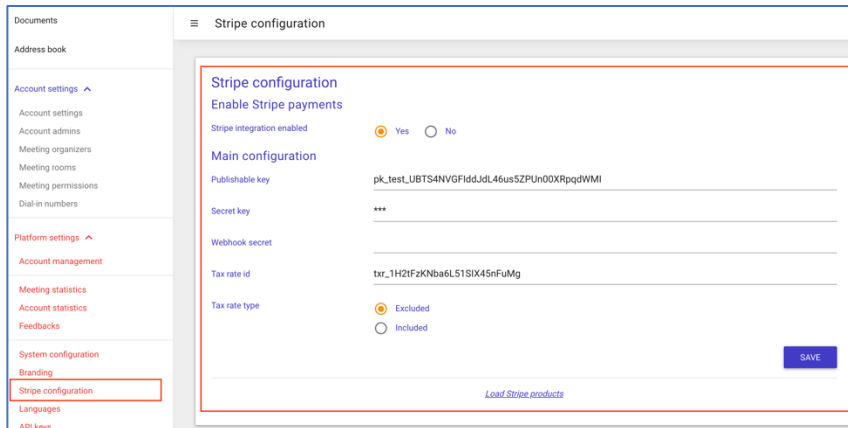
Documents

Address book

Account settings

Account settings
Account admins
Meeting organizers
Meeting rooms
Meeting permissions
Dial-in numbers

Platform settings

Account management

Meeting statistics
Account statistics
Feedbacks

System configuration
Branding
Stripe configuration
Languages
API keys

Stripe configuration

Stripe configuration

Enable Stripe payments

Stripe integration enabled Yes No

Main configuration

Publishable key pk_test_UBTS4NVGFIddJdL46us5ZPUn00XRpqdWMI

Secret key ***

Webhook secret

Tax rate id txr_1H2tFzKNba6L51SIX45nFuMg

Tax rate type Excluded Included

SAVE

Load Stripe products